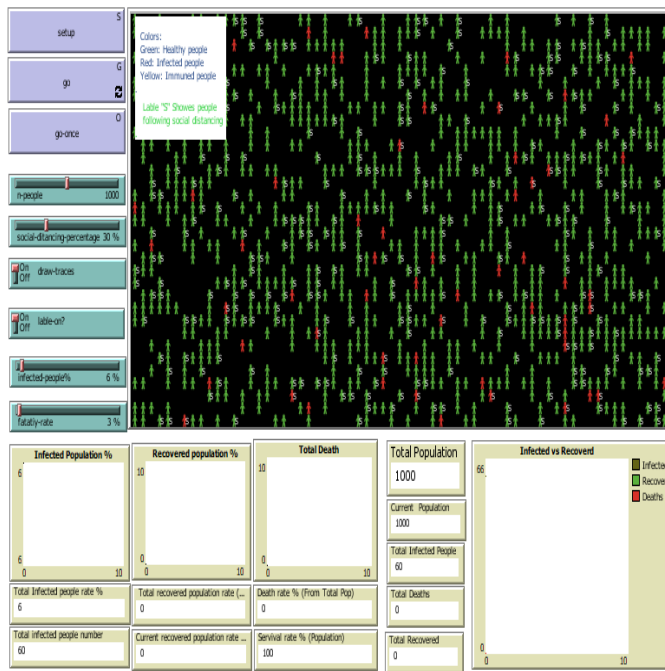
setup
S

go
G

go-once
O

n-people 1000

social-distancing-percentage 30 %

On
Off
draw-traces

On
Off
lable-on?

infected-people% 6 %

fatality-rate 3 %

Colors:
Green: Healthy people
Red: Infected people
Yellow: Immuned people

Lable "S" Showes people following social distancing

Infected Population %
6
6
0
10

Recovered population %
10
0
0
10

Total Death
10
0
0
10

Total Population
1000

Current Population
1000

Total Infected People
60

Total Deaths
0

Total Recovered
0

Infected vs Recoverd
66
0
0
10
Infecte
Recove
Deaths

Total Infected people rate %
6

Total recovered population rate (...
0

Death rate % (From Total Pop)
0

Total infected people number
60

Current recovered population rate ...
0

Servival rate % (Population)
100